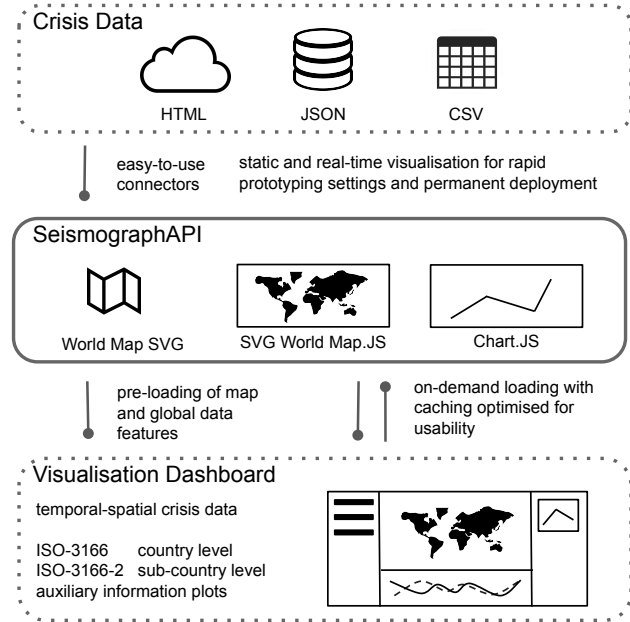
Crisis Data

HTML

JSON

CSV

easy-to-use connectors

static and real-time visualisation for rapid prototyping settings and permanent deployment

SeismographAPI

World Map SVG

SVG World Map.JS

Chart.JS

pre-loading of map and global data features

on-demand loading with caching optimised for usability

Visualisation Dashboard

temporal-spatial crisis data

ISO-3166 country level
ISO-3166-2 sub-country level
auxiliary information plots